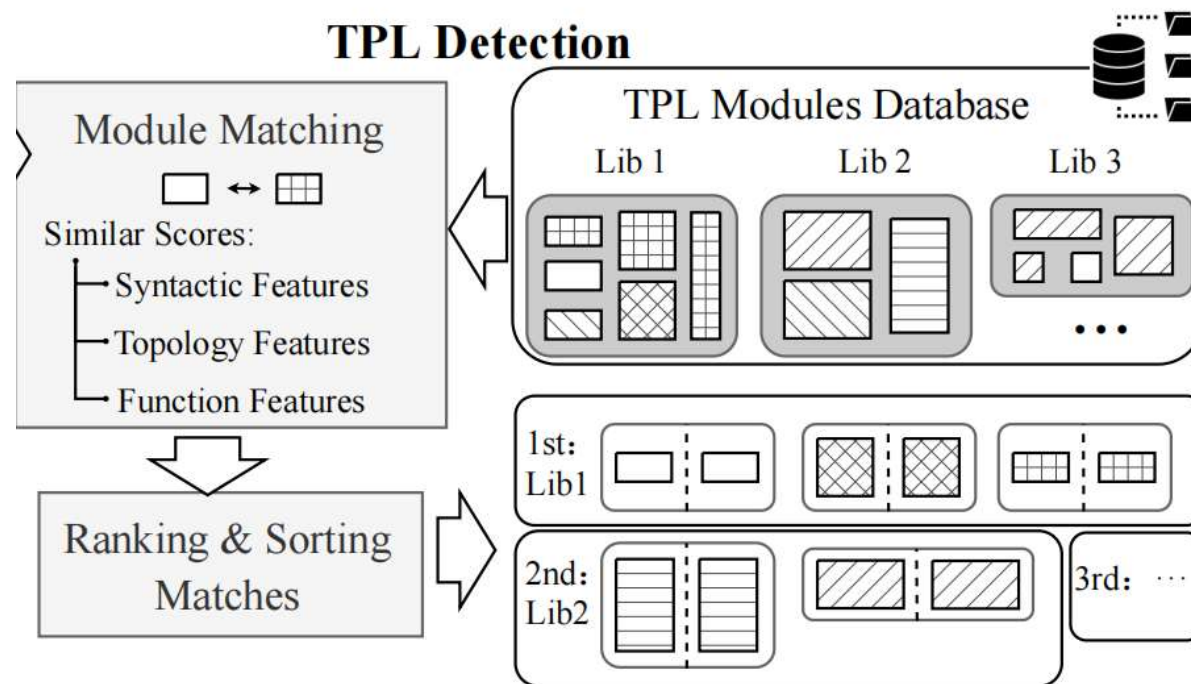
TPL Detection

Module Matching

Similar Scores:

Syntactic Features

Topology Features

Function Features

TPL Modules Database

Lib 1

Lib 2

Lib 3

...

1st: Lib1

Ranking & Sorting Matches

2nd: Lib2

3rd: ...